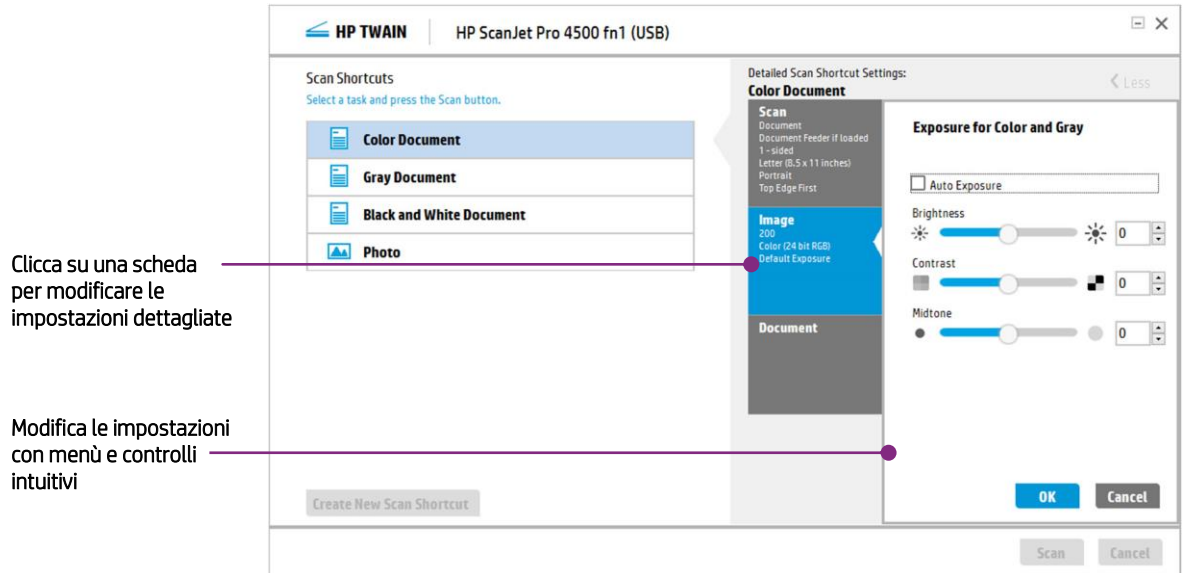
HP TWAIN | HP ScanJet Pro 4500 fn1 (USB)

Scan Shortcuts
Select a task and press the Scan button.

Color Document
Gray Document
Black and White Document
Photo

Create New Scan Shortcut

Detailed Scan Shortcut Settings:
Color Document
Less

Scan
Document
Document Feeder if loaded
1 - sided
Letter (8.5 x 11 inches)
Portrait
Top Edge First

Image
200
Color (24 bit RGB)
Default Exposure

Document

Exposure for Color and Gray

Auto Exposure

Brightness
0

Contrast
0

Midtone
0

OK
Cancel

Scan
Cancel

Clicca su una scheda per modificare le impostazioni dettagliate

Modifica le impostazioni con menù e controlli intuitivi